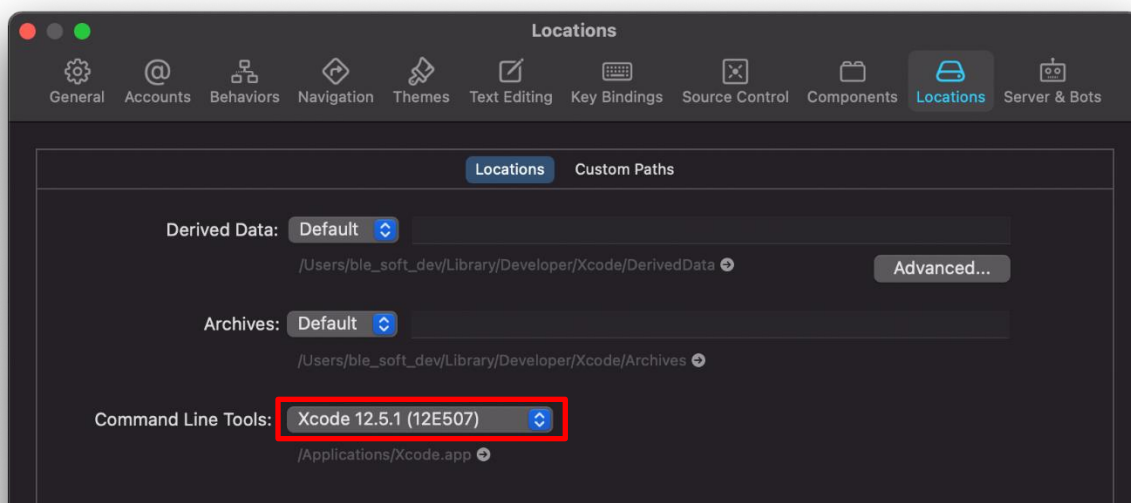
Locations

General Accounts Behaviors Navigation Themes Text Editing Key Bindings Source Control Components Locations Server & Bots

Locations Custom Paths

Derived Data: Default

/Users/ble_soft_dev/Library/Developer/Xcode/DerivedData

Advanced...

Archives: Default

/Users/ble_soft_dev/Library/Developer/Xcode/Archives

Command Line Tools: Xcode 12.5.1 (12E507)

/Applications/Xcode.app